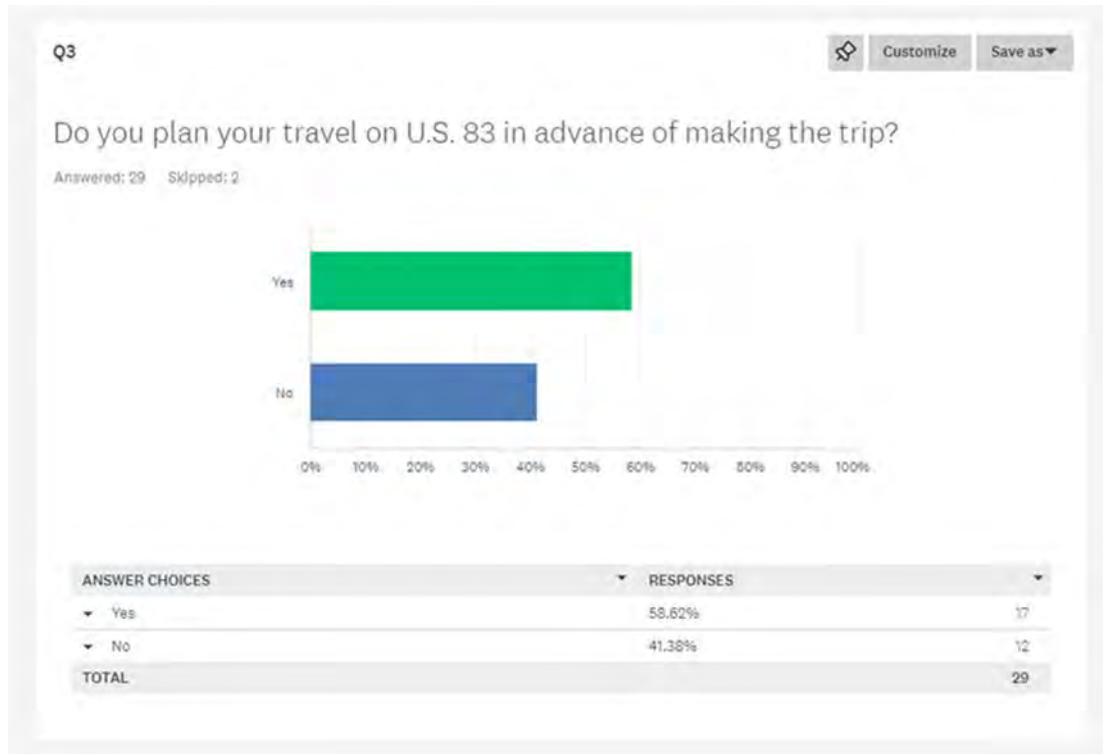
Q3

Customize

Save as ▾

Do you plan your travel on U.S. 83 in advance of making the trip?

Answered: 29 Skipped: 2

Yes

No

0% 10% 20% 30% 40% 50% 60% 70% 80% 90% 100%

| ANSWER CHOICES ▾ | RESPONSES ▾ | |
|---|---|---|
| ▾ Yes | 58.62% | 17 |
| ▾ No | 41.38% | 12 |
| TOTAL | | 29 |